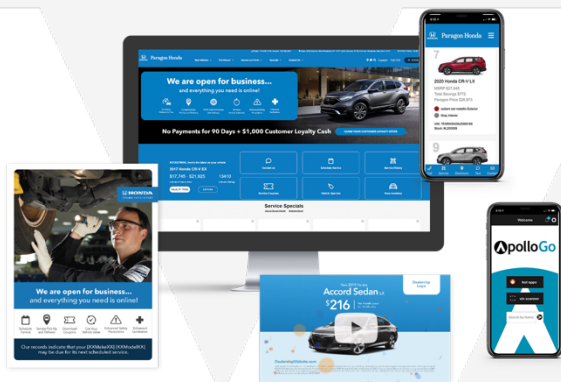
Paragon Honda

We are open for business...

and everything you need is online!

No Payments for 90 Days + $1,000 Customer Loyalty Cash

2017 Honda CR-V EX

$17,740 - $21,923

Service Specials

Paragon Honda

7

2020 Honda CR-V LX

9

HONDA

We are open for business...

and everything you need is online!

Our records indicate that your [XXMake] [XXModelXX] may be due for its next scheduled service.

Accord Sedan LX

$216

ApolloGo

Welcome